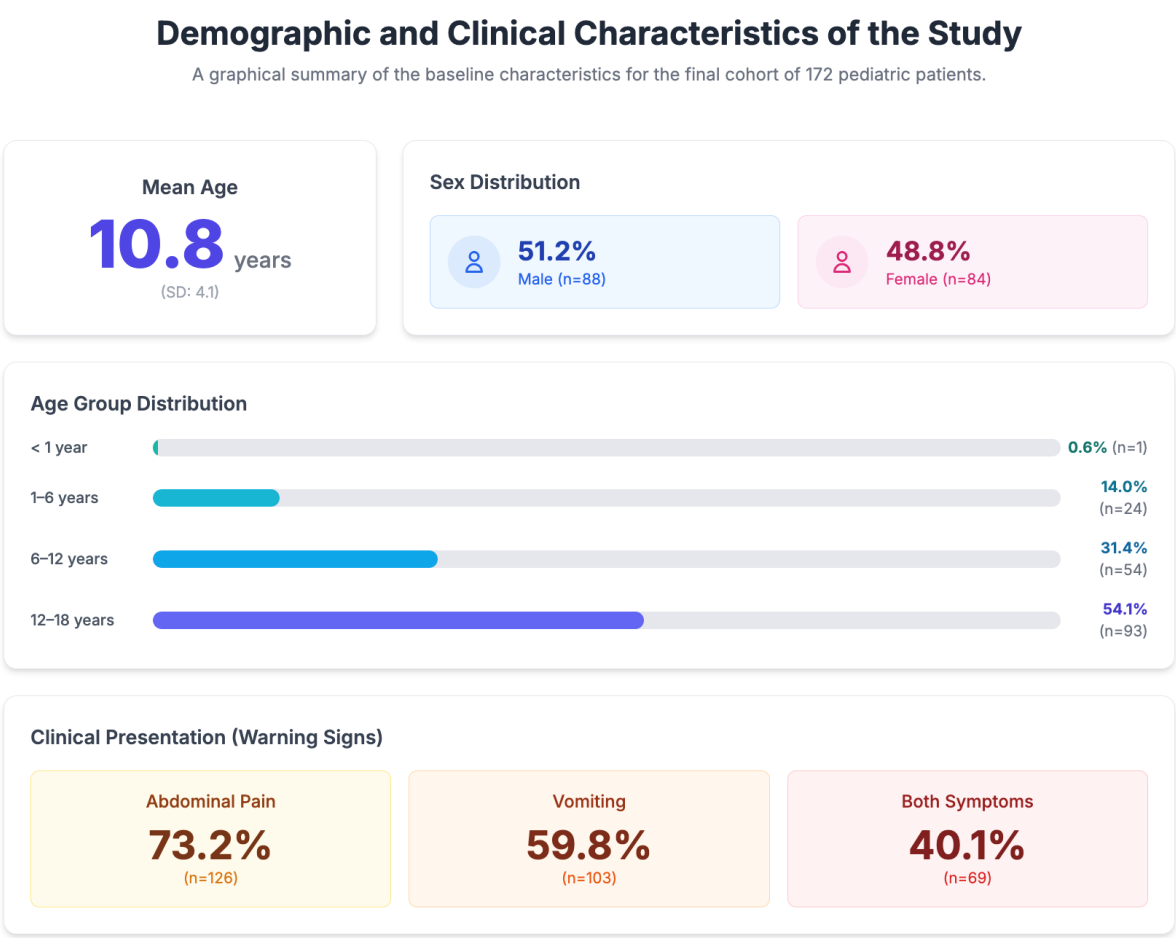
Demographic and Clinical Characteristics of the Study

A graphical summary of the baseline characteristics for the final cohort of 172 pediatric patients.

Mean Age

10.8 years

(SD: 4.1)

Sex Distribution

51.2%
Male (n=88)

48.8%
Female (n=84)

Age Group Distribution

< 1 year 0.6% (n=1)

1–6 years 14.0% (n=24)

6–12 years 31.4% (n=54)

12–18 years 54.1% (n=93)

Clinical Presentation (Warning Signs)

Abdominal Pain
73.2%
(n=126)

Vomiting
59.8%
(n=103)

Both Symptoms
40.1%
(n=69)